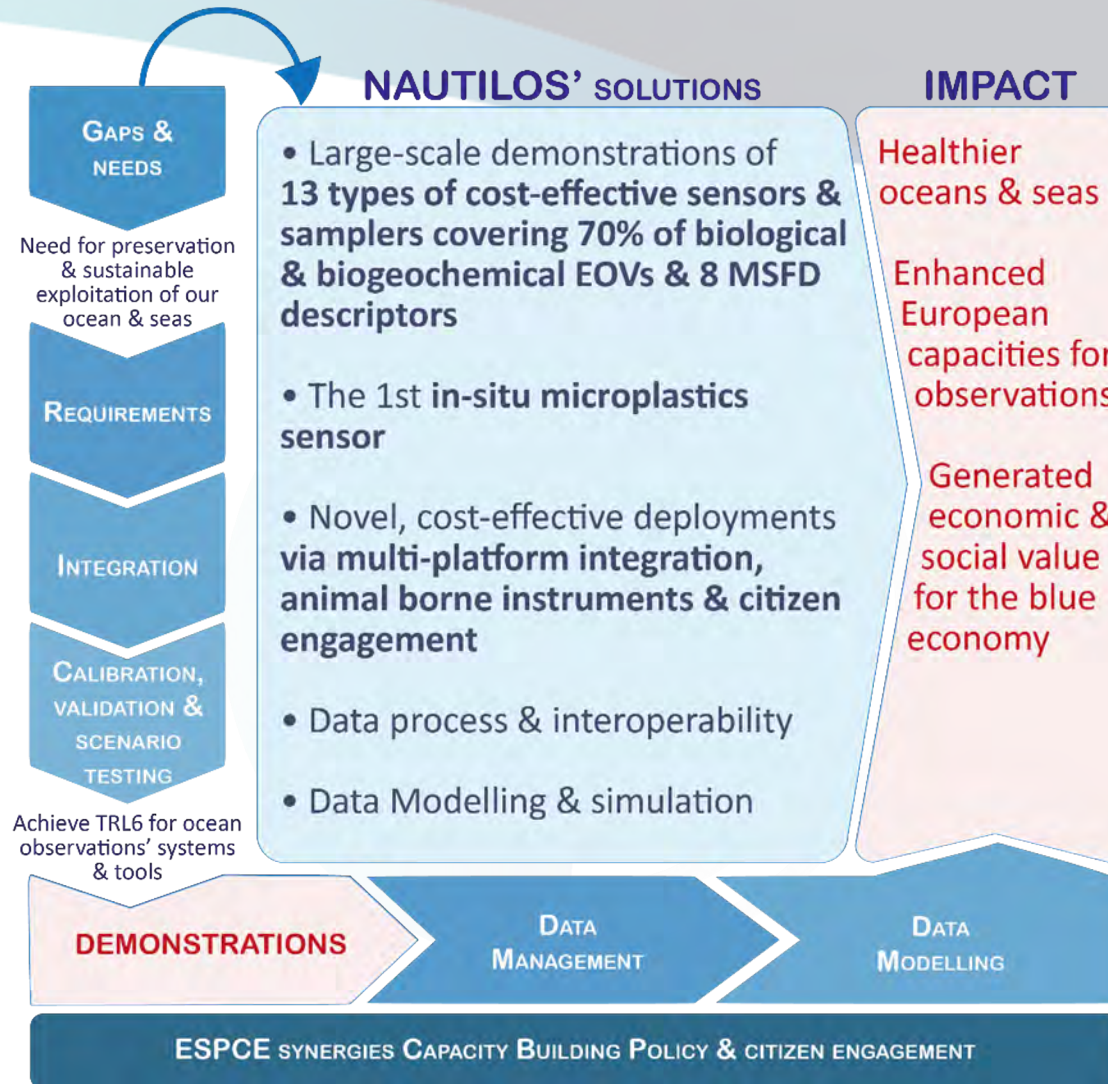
GAPS & NEEDS

Need for preservation & sustainable exploitation of our ocean & seas

REQUIREMENTS

INTEGRATION

CALIBRATION, VALIDATION & SCENARIO TESTING

Achieve TRL6 for ocean observations' systems & tools

NAUTILOS' SOLUTIONS

• Large-scale demonstrations of **13 types of cost-effective sensors & samplers covering 70% of biological & biogeochemical EOVs & 8 MSFD descriptors**

• The 1st **in-situ microplastics sensor**

• Novel, cost-effective deployments **via multi-platform integration, animal borne instruments & citizen engagement**

• Data process & interoperability

• Data Modelling & simulation

IMPACT

Healthier oceans & seas

Enhanced European capacities fo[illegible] observation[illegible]

Generated economic & social value for the blue economy

DEMONSTRATIONS

DATA MANAGEMENT

DATA MODELLING

ESPCE SYNERGIES CAPACITY BUILDING POLICY & CITIZEN ENGAGEMENT